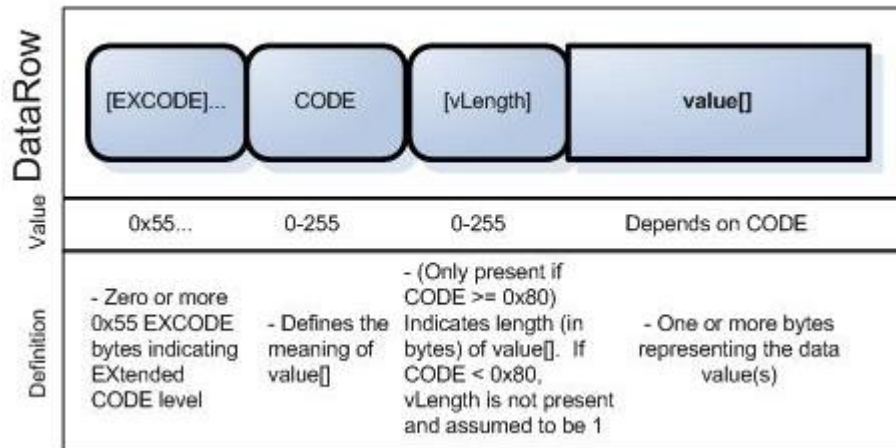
| | | | | |
|---|---|---|---|---|
| DataRow | [EXCODE]... | CODE | [vLength] | value[] |
| Value | 0x55... | 0-255 | 0-255 | Depends on CODE |
| Definition | - Zero or more 0x55 EXCODE bytes indicating EXtended CODE level | - Defines the meaning of value[] | - (Only present if CODE >= 0x80) Indicates length (in bytes) of value[]. If CODE < 0x80, vLength is not present and assumed to be 1 | - One or more bytes representing the data value(s) |